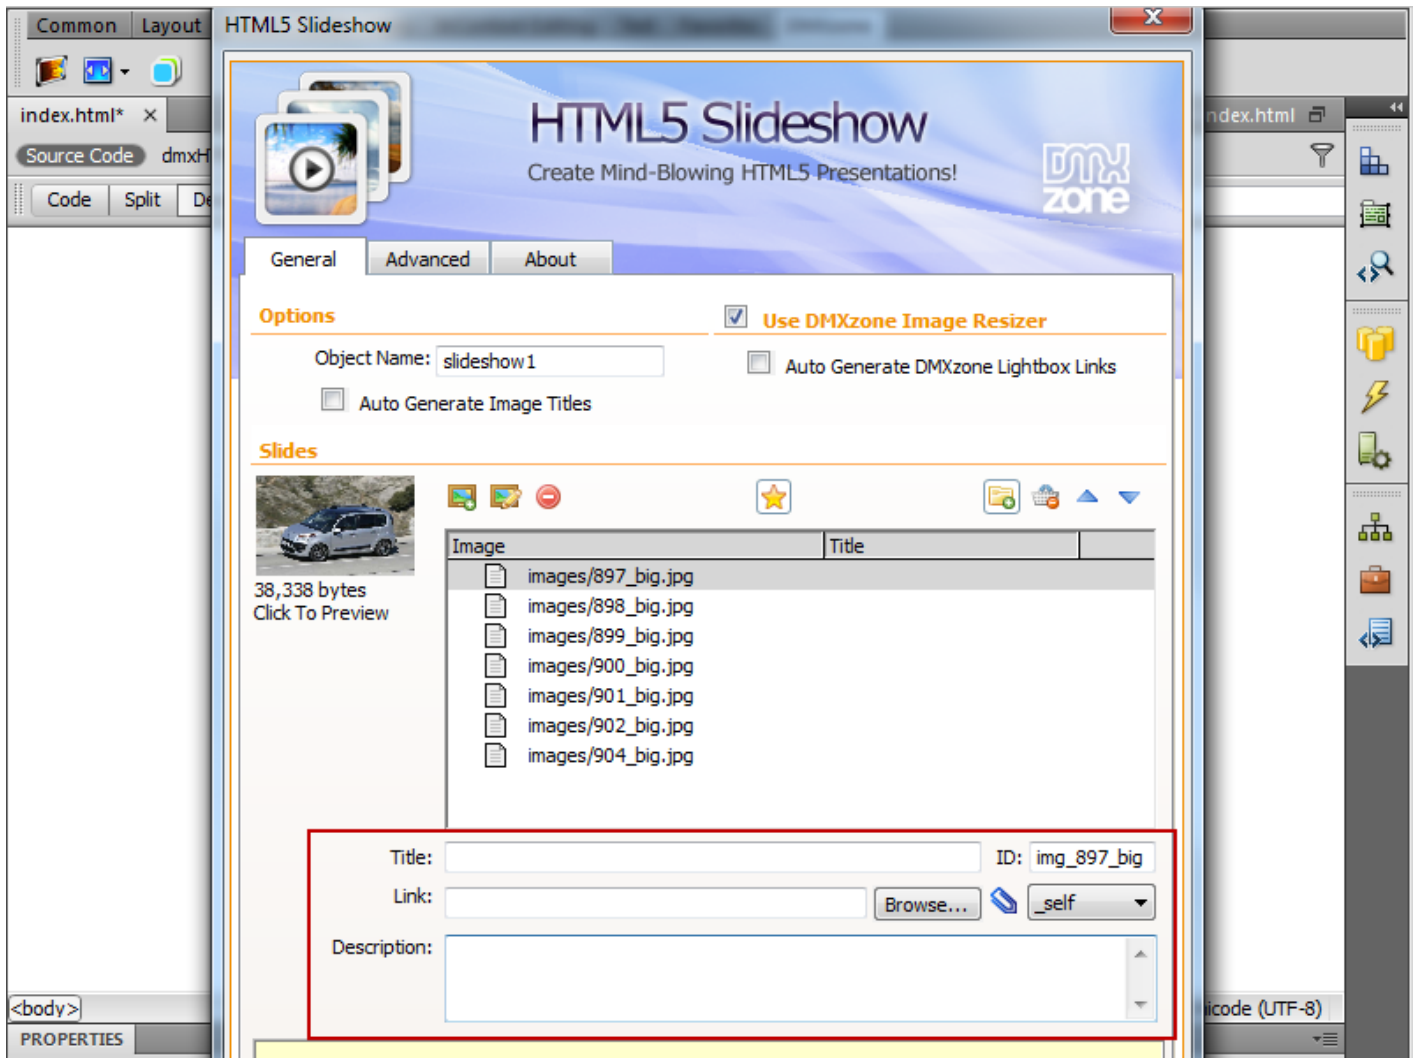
Common Layout

index.html* ×

Source Code dmxH

Code Split De

HTML5 Slideshow

HTML5 Slideshow
Create Mind-Blowing HTML5 Presentations!

DMX zone

General Advanced About

Options

Object Name: slideshow1

Auto Generate Image Titles

Use DMXzone Image Resizer

Auto Generate DMXzone Lightbox Links

Slides

38,338 bytes
Click To Preview

| Image | Title |
|---|---|
| images/897_big.jpg | |
| images/898_big.jpg | |
| images/899_big.jpg | |
| images/900_big.jpg | |
| images/901_big.jpg | |
| images/902_big.jpg | |
| images/904_big.jpg | |

Title:

ID: img_897_big

Link:

Browse...

_self

Description:

ndex.html

<body>

PROPERTIES

icode (UTF-8)